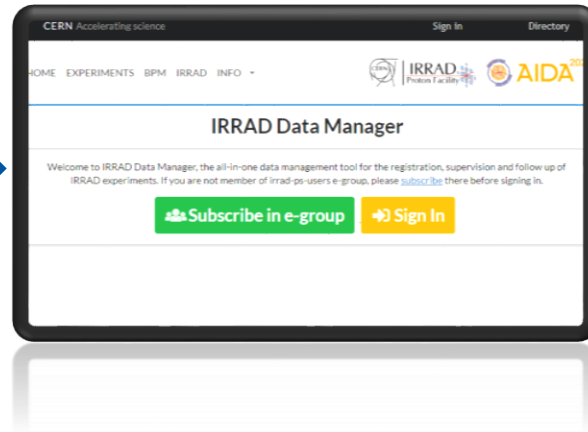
CERN Accelerating science

Sign In

Directory

HOME EXPERIMENTS BPM IRRAD INFO

IRRAD Protons Facility

AIDA

IRRAD Data Manager

Welcome to IRRAD Data Manager, the all-in-one data management tool for the registration, supervision and follow up of IRRAD experiments. If you are not member of irrad-ps-users e-group, please subscribe there before signing in.

Subscribe in e-group

Sign In